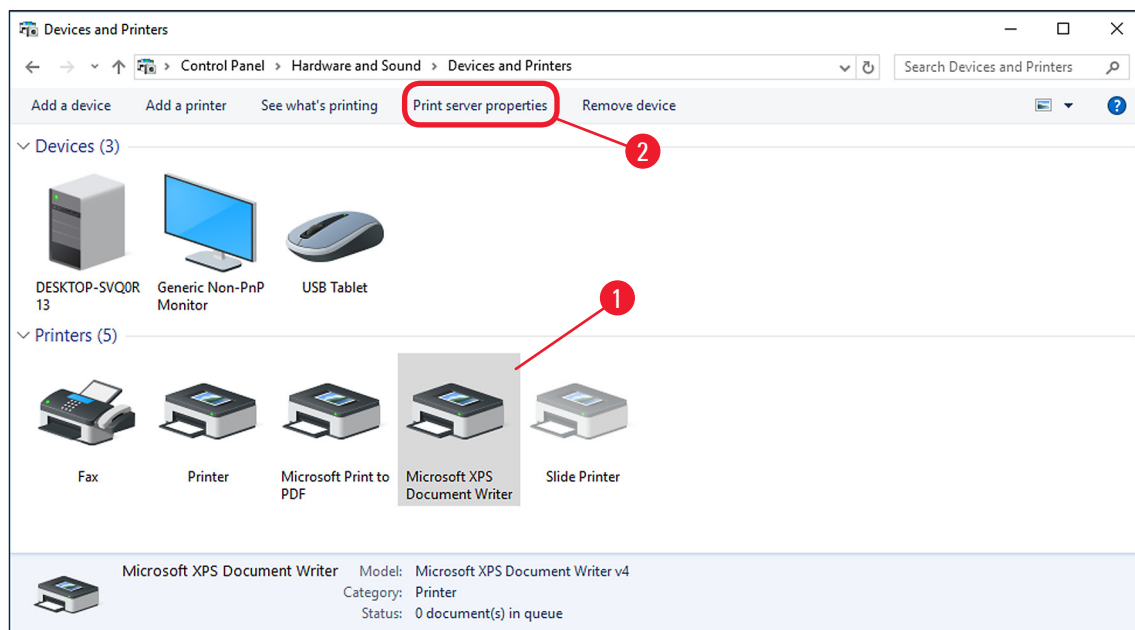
Devices and Printers

Control Panel > Hardware and Sound > Devices and Printers

Search Devices and Printers

Add a device Add a printer See what's printing Print server properties Remove device

?

2

Devices (3)

DESKTOP-SVQ0R13

Generic Non-PnP Monitor

USB Tablet

1

Printers (5)

Fax

Printer

Microsoft Print to PDF

Microsoft XPS Document Writer

Slide Printer

Microsoft XPS Document Writer Model: Microsoft XPS Document Writer v4
Category: Printer
Status: 0 document(s) in queue